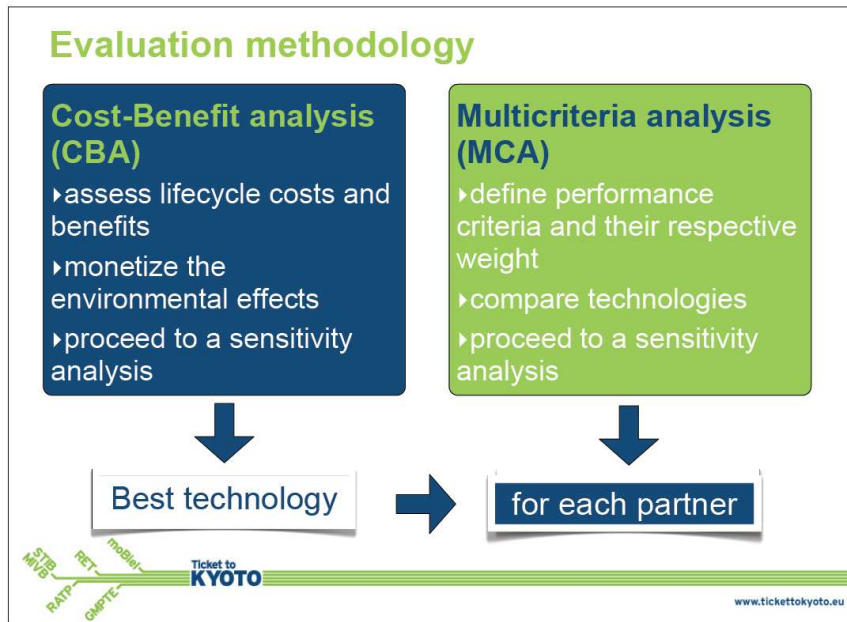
Evaluation methodology

Cost-Benefit analysis (CBA)

‣assess lifecycle costs and benefits

‣monetize the environmental effects

‣proceed to a sensitivity analysis

Multicriteria analysis (MCA)

‣define performance criteria and their respective weight

‣compare technologies

‣proceed to a sensitivity analysis

Best technology

for each partner

STIB MIVB RET moBiel RATP GMPTE

Ticket to KYOTO

www.tickettokyoto.eu